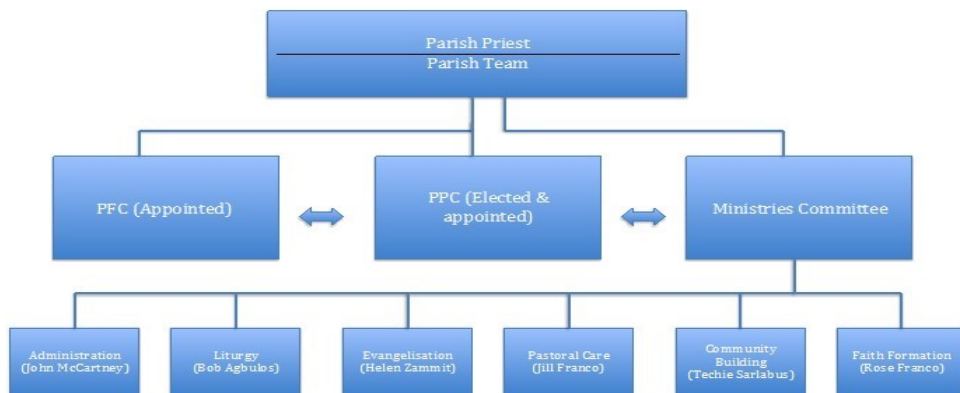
Parish Priest
Parish Team

PFC (Appointed)

PPC (Elected & appointed)

Ministries Committee

Administration (John McCartney)

Liturgy (Bob Agbulos)

Evangelisation (Helen Zammit)

Pastoral Care (Jill Franco)

Community Building (Techie Sarlabus)

Faith Formation (Rose Franco)